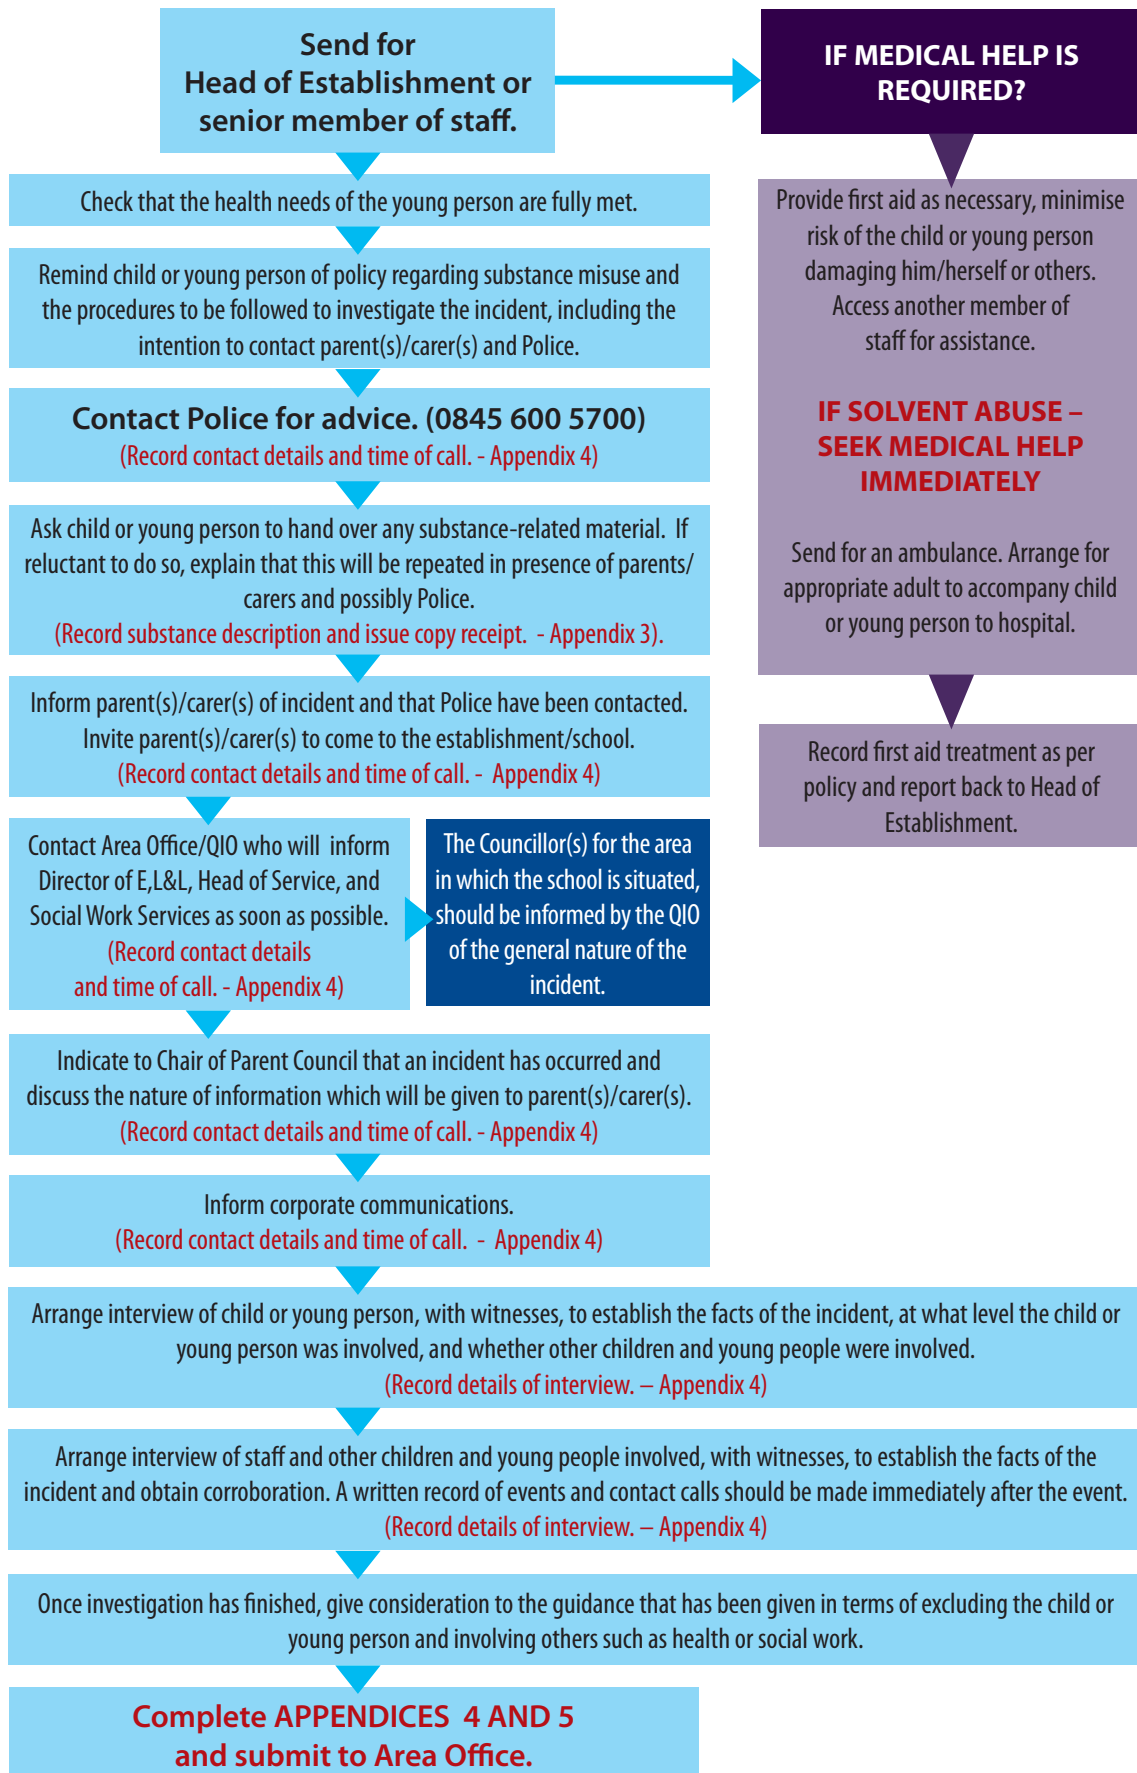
Send for Head of Establishment or senior member of staff.

IF MEDICAL HELP IS REQUIRED?

Provide first aid as necessary, minimise risk of the child or young person damaging him/herself or others. Access another member of staff for assistance.

IF SOLVENT ABUSE – SEEK MEDICAL HELP IMMEDIATELY

Send for an ambulance. Arrange for appropriate adult to accompany child or young person to hospital.

Record first aid treatment as per policy and report back to Head of Establishment.

Check that the health needs of the young person are fully met.

Remind child or young person of policy regarding substance misuse and the procedures to be followed to investigate the incident, including the intention to contact parent(s)/carer(s) and Police.

Contact Police for advice. (0845 600 5700)
(Record contact details and time of call. - Appendix 4)

Ask child or young person to hand over any substance-related material. If reluctant to do so, explain that this will be repeated in presence of parents/ carers and possibly Police.
(Record substance description and issue copy receipt. - Appendix 3).

Inform parent(s)/carer(s) of incident and that Police have been contacted. Invite parent(s)/carer(s) to come to the establishment/school.
(Record contact details and time of call. - Appendix 4)

Contact Area Office/QIO who will inform Director of E,L&L, Head of Service, and Social Work Services as soon as possible.
(Record contact details and time of call. - Appendix 4)

The Councillor(s) for the area in which the school is situated, should be informed by the QIO of the general nature of the incident.

Indicate to Chair of Parent Council that an incident has occurred and discuss the nature of information which will be given to parent(s)/carer(s).
(Record contact details and time of call. - Appendix 4)

Inform corporate communications.
(Record contact details and time of call. - Appendix 4)

Arrange interview of child or young person, with witnesses, to establish the facts of the incident, at what level the child or young person was involved, and whether other children and young people were involved.
(Record details of interview. – Appendix 4)

Arrange interview of staff and other children and young people involved, with witnesses, to establish the facts of the incident and obtain corroboration. A written record of events and contact calls should be made immediately after the event.
(Record details of interview. – Appendix 4)

Once investigation has finished, give consideration to the guidance that has been given in terms of excluding the child or young person and involving others such as health or social work.

Complete APPENDICES 4 AND 5 and submit to Area Office.